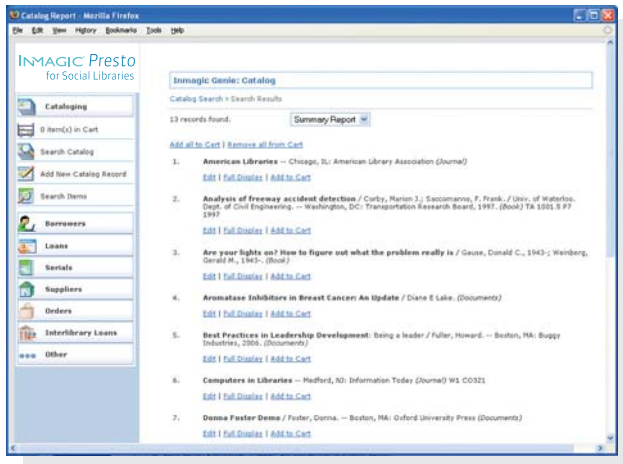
Catalog Report - Mozilla Firefox

File Edit View History Bookmarks Tools Help

INMAGIC Presto for Social Libraries

Cataloging

0 item(s) in Cart

Search Catalog

Add New Catalog Record

Search Items

Borrowers

Loans

Serials

Suppliers

Orders

Interlibrary Loans

Other

Inmagic Genie: Catalog

Catalog Search > Search Results

13 records found.

Summary Report

Add all to Cart | Remove all from Cart

1. American Libraries -- Chicago, IL: American Library Association (Journal)

Edit | Full Display | Add to Cart

2. Analysis of freeway accident detection / Corby, Marian J.; Saccomanno, F. Frank.; Univ. of Waterloo. Dept. of Civil Engineering. -- Washington, DC: Transportation Research Board, 1997. (Book) TA 1001.5 P7 1997

Edit | Full Display | Add to Cart

3. Are your lights on? How to figure out what the problem really is / Gause, Donald C., 1943-; Weinberg, Gerald M., 1943-. (Book)

Edit | Full Display | Add to Cart

4. Aromatase Inhibitors in Breast Cancer: An Update / Diane E Lake. (Documents)

Edit | Full Display | Add to Cart

5. Best Practices in Leadership Development: Being a leader / Fuller, Howard. -- Boston, MA: Buggy Industries, 2006. (Documents)

Edit | Full Display | Add to Cart

6. Computers in Libraries -- Medford, NJ: Information Today (Journal) W1 CO321

Edit | Full Display | Add to Cart

7. Donna Foster Demo / Foster, Donna. -- Boston, MA: Oxford University Press (Documents)

Edit | Full Display | Add to Cart